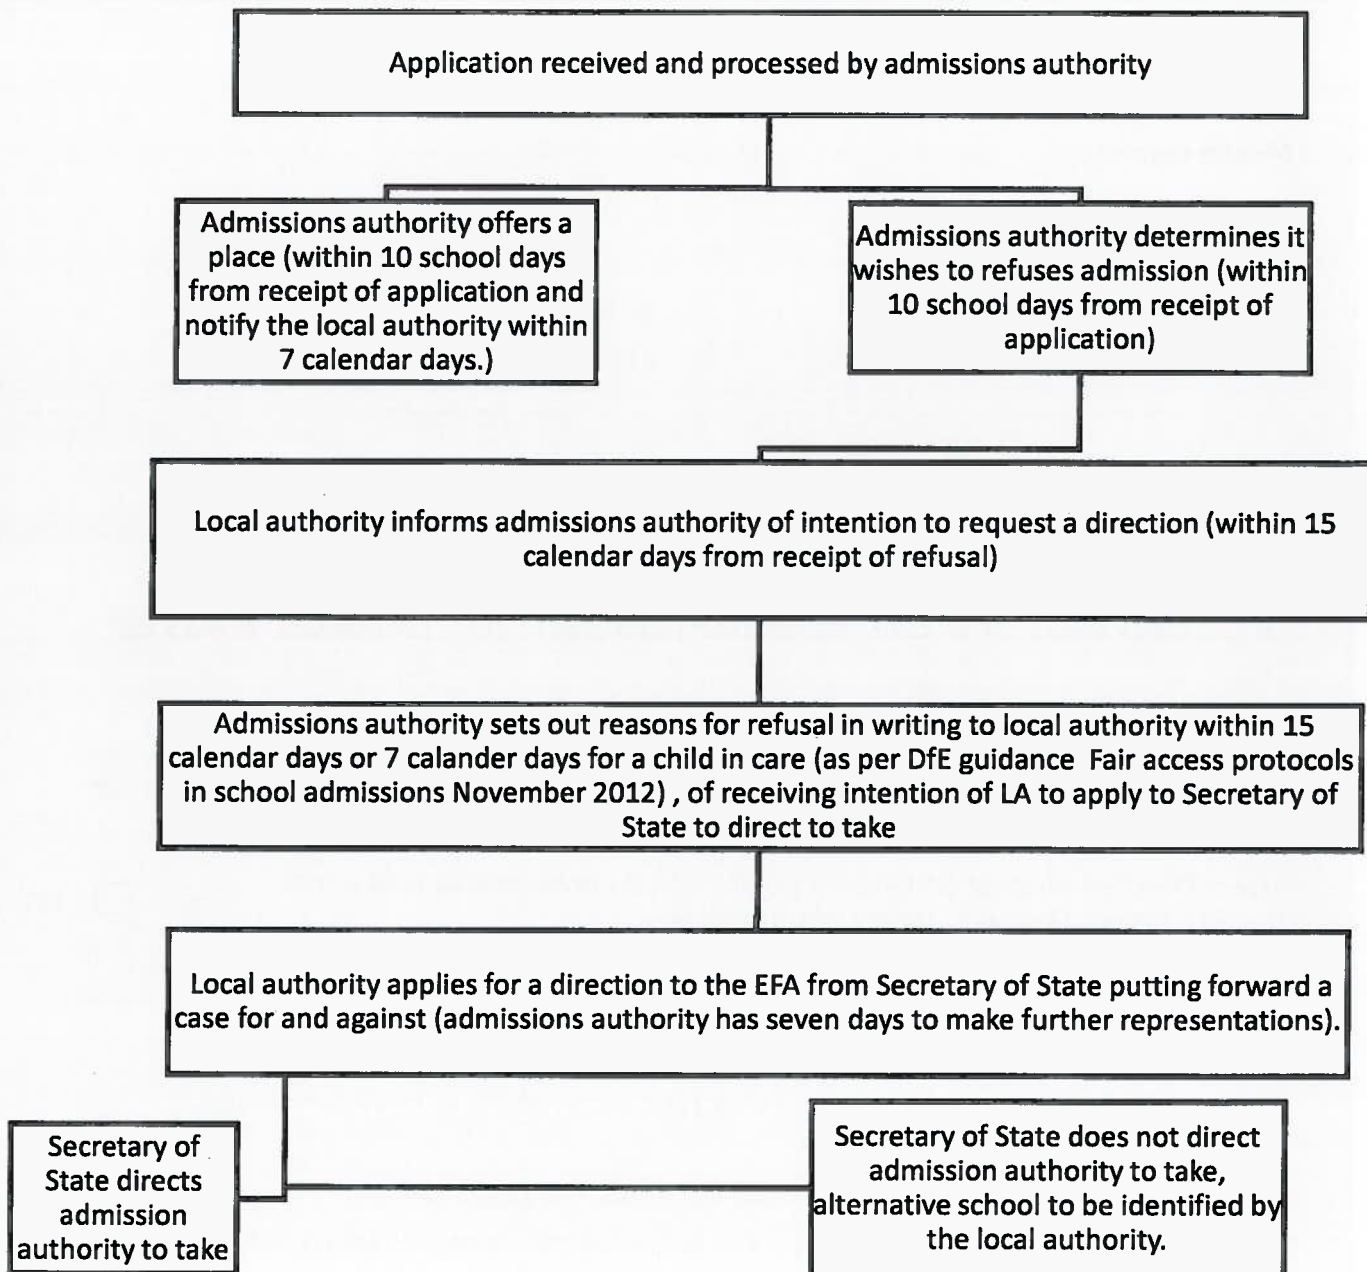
Application received and processed by admissions authority

Admissions authority offers a place (within 10 school days from receipt of application and notify the local authority within 7 calendar days.)

Admissions authority determines it wishes to refuses admission (within 10 school days from receipt of application)

Local authority informs admissions authority of intention to request a direction (within 15 calendar days from receipt of refusal)

Admissions authority sets out reasons for refusal in writing to local authority within 15 calendar days or 7 calander days for a child in care (as per DfE guidance Fair access protocols in school admissions November 2012) , of receiving intention of LA to apply to Secretary of State to direct to take

Local authority applies for a direction to the EFA from Secretary of State putting forward a case for and against (admissions authority has seven days to make further representations).

Secretary of State directs admission authority to take

Secretary of State does not direct admission authority to take, alternative school to be identified by the local authority.